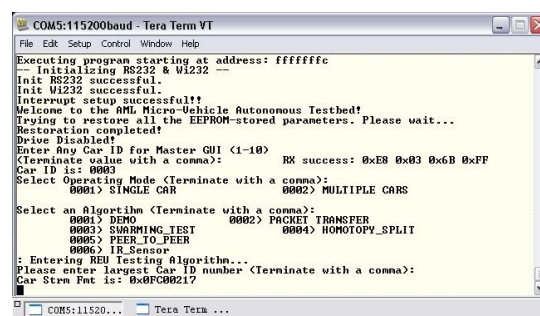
COM5:115200baud - Tera Term VT

File Edit Setup Control Window Help

Executing program starting at address: fffffffc
-- Initializing RS232 & Wi232 --
Init RS232 successful.
Init Wi232 successful.
Interrupt setup successful!!
Welcome to the AML Micro-Vehicle Autonomous Testbed!
Trying to restore all the EEPROM-stored parameters. Please wait...
Restoration completed!
Drive Disabled!
Enter Any Car ID for Master GUI (1-10)
(Terminate value with a comma): RX success: 0xE8 0x03 0x6B 0xFF
Car ID is: 0003
Select Operating Mode (Terminate with a comma):
0001) SINGLE CAR 0002) MULTIPLE CARS

Select an Algortihm (Terminate with a comma):
0001) DEMO 0002) PACKET TRANSFER
0003) SWARMING_TEST 0004) HOMOTOPY_SPLIT
0005) PEER_TO_PEER
0006) IR_Sensor
: Entering REU Testing Algorithm...
Please enter largest Car ID number (Terminate with a comma):
Car Strm Fmt is: 0x0FC00217

COM5:11520... Tera Term ...